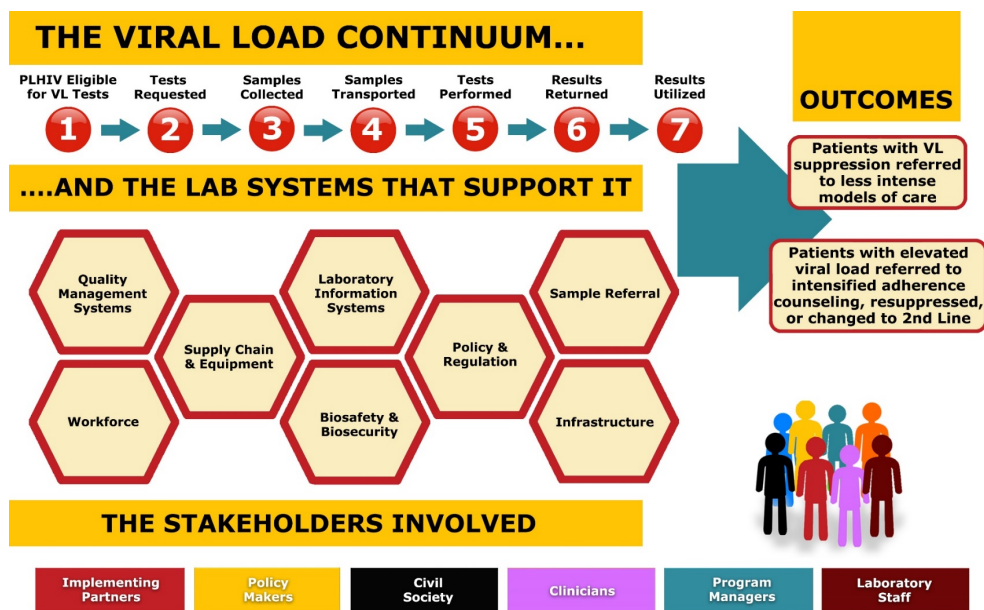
THE VIRAL LOAD CONTINUUM...

PLHIV Eligible for VL Tests
1
Tests Requested
2
Samples Collected
3
Samples Transported
4
Tests Performed
5
Results Returned
6
Results Utilized
7

....AND THE LAB SYSTEMS THAT SUPPORT IT

Quality Management Systems

Supply Chain & Equipment

Laboratory Information Systems

Policy & Regulation

Sample Referral

Workforce

Biosafety & Biosecurity

Infrastructure

OUTCOMES

Patients with VL suppression referred to less intense models of care

Patients with elevated viral load referred to intensified adherence counseling, resuppressed, or changed to 2nd Line

THE STAKEHOLDERS INVOLVED

Implementing Partners

Policy Makers

Civil Society

Clinicians

Program Managers

Laboratory Staff